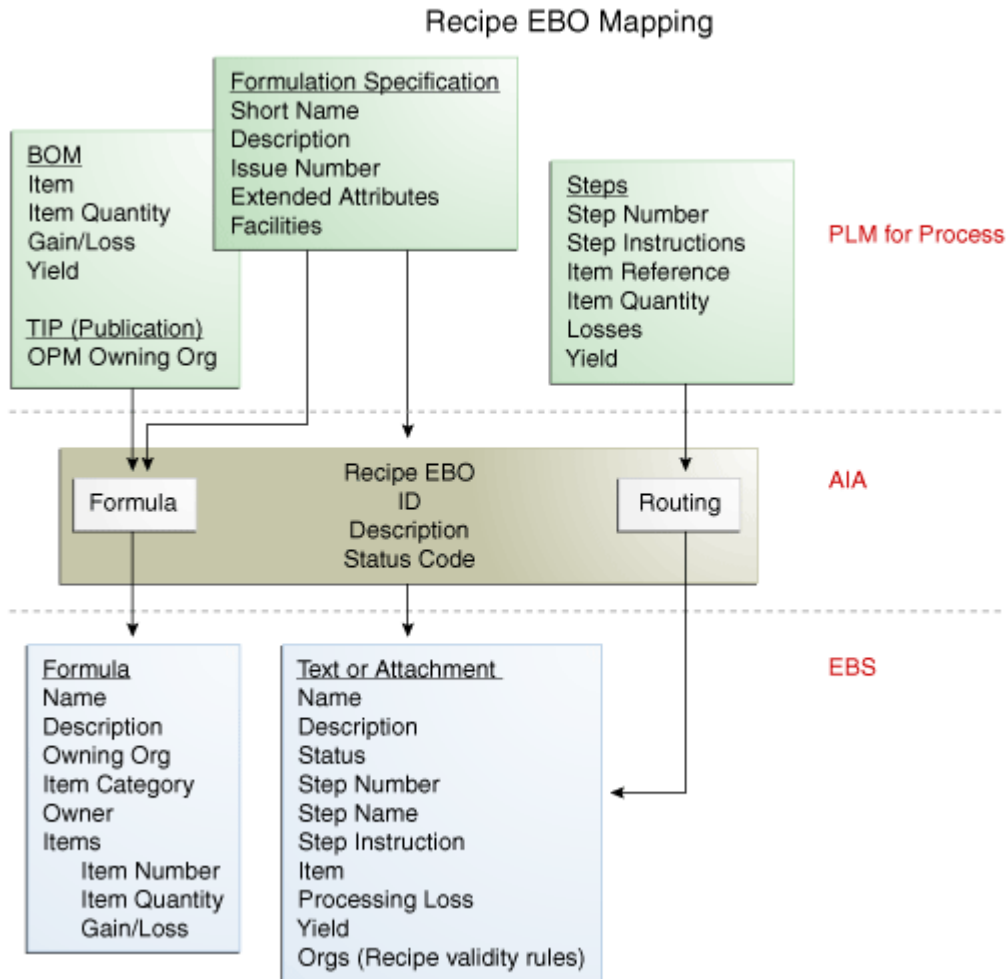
Recipe EBO Mapping

BOM
Item
Item Quantity
Gain/Loss
Yield

TIP (Publication)
OPM Owning Org

Formulation Specification
Short Name
Description
Issue Number
Extended Attributes
Facilities

Steps
Step Number
Step Instructions
Item Reference
Item Quantity
Losses
Yield

PLM for Process

Formula

Recipe EBO
ID
Description
Status Code

Routing

AIA

Formula
Name
Description
Owning Org
Item Category
Owner
Items
Item Number
Item Quantity
Gain/Loss

Text or Attachment
Name
Description
Status
Step Number
Step Name
Step Instruction
Item
Processing Loss
Yield
Orgs (Recipe validity rules)

EBS